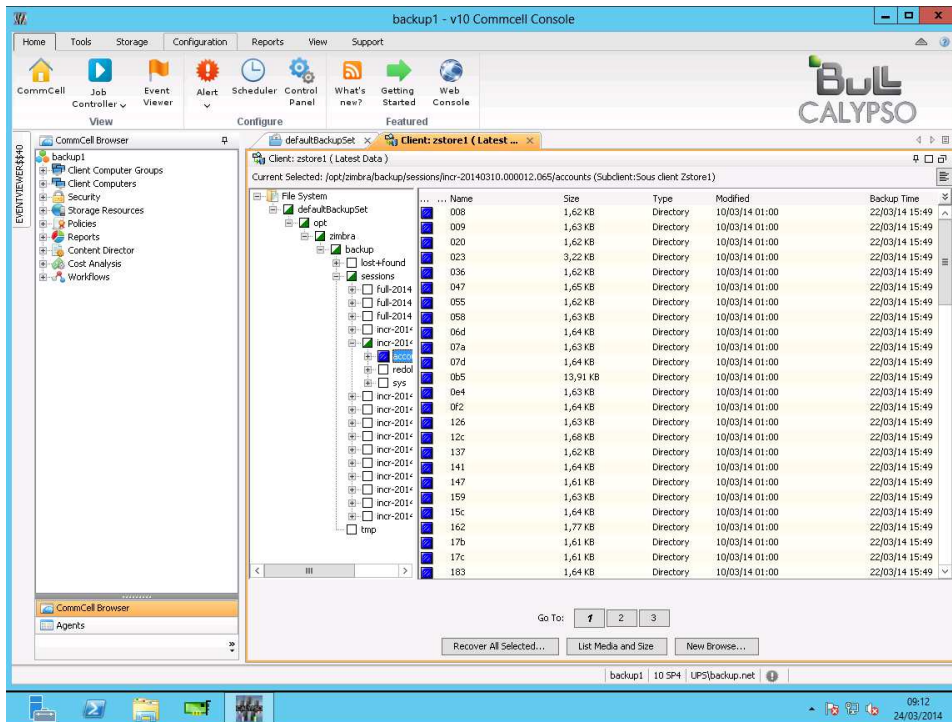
backup1 - v10 Commcell Console

Home Tools Storage Configuration Reports View Support

CommCell Job Controller Event Viewer Alert Scheduler Control Panel What's new? Getting Started Web Console

View Configure Featured

BULL CALYPSO

EVENTVIEWER$$40

CommCell Browser

backup1
Client Computer Groups
Client Computers
Security
Storage Resources
Policies
Reports
Content Director
Cost Analysis
Workflows

defaultBackupSet × Client: zstore1 ( Latest ... ×

Client: zstore1 ( Latest Data )

Current Selected: /opt/zimbra/backup/sessions/incr-20140310.000012.065/accounts (Subclient:Sous client Zstore1)

File System
defaultBackupSet
opt
zimbra
backup
lost+found
sessions
full-2014
full-2014
full-2014
incr-201
incr-201
acco
redol
sys
incr-201
incr-201
incr-201
incr-201
incr-201
incr-201
incr-201
incr-201
incr-201
incr-201
tmp

| Name | Size | Type | Modified | Backup Time |
|---|---|---|---|---|
| 008 | 1,62 KB | Directory | 10/03/14 01:00 | 22/03/14 15:49 |
| 009 | 1,63 KB | Directory | 10/03/14 01:00 | 22/03/14 15:49 |
| 020 | 1,62 KB | Directory | 10/03/14 01:00 | 22/03/14 15:49 |
| 023 | 3,22 KB | Directory | 10/03/14 01:00 | 22/03/14 15:49 |
| 036 | 1,62 KB | Directory | 10/03/14 01:00 | 22/03/14 15:49 |
| 047 | 1,65 KB | Directory | 10/03/14 01:00 | 22/03/14 15:49 |
| 055 | 1,62 KB | Directory | 10/03/14 01:00 | 22/03/14 15:49 |
| 058 | 1,63 KB | Directory | 10/03/14 01:00 | 22/03/14 15:49 |
| 06d | 1,64 KB | Directory | 10/03/14 01:00 | 22/03/14 15:49 |
| 07a | 1,63 KB | Directory | 10/03/14 01:00 | 22/03/14 15:49 |
| 07d | 1,64 KB | Directory | 10/03/14 01:00 | 22/03/14 15:49 |
| 0b5 | 13,91 KB | Directory | 10/03/14 01:00 | 22/03/14 15:49 |
| 0e4 | 1,63 KB | Directory | 10/03/14 01:00 | 22/03/14 15:49 |
| 0f2 | 1,64 KB | Directory | 10/03/14 01:00 | 22/03/14 15:49 |
| 126 | 1,63 KB | Directory | 10/03/14 01:00 | 22/03/14 15:49 |
| 12c | 1,68 KB | Directory | 10/03/14 01:00 | 22/03/14 15:49 |
| 137 | 1,62 KB | Directory | 10/03/14 01:00 | 22/03/14 15:49 |
| 141 | 1,64 KB | Directory | 10/03/14 01:00 | 22/03/14 15:49 |
| 147 | 1,61 KB | Directory | 10/03/14 01:00 | 22/03/14 15:49 |
| 159 | 1,63 KB | Directory | 10/03/14 01:00 | 22/03/14 15:49 |
| 15c | 1,64 KB | Directory | 10/03/14 01:00 | 22/03/14 15:49 |
| 162 | 1,77 KB | Directory | 10/03/14 01:00 | 22/03/14 15:49 |
| 17b | 1,61 KB | Directory | 10/03/14 01:00 | 22/03/14 15:49 |
| 17c | 1,61 KB | Directory | 10/03/14 01:00 | 22/03/14 15:49 |
| 183 | 1,64 KB | Directory | 10/03/14 01:00 | 22/03/14 15:49 |

Go To: 1 2 3

Recover All Selected... List Media and Size New Browse...

CommCell Browser
Agents

backup1 | 10 SP4 | UPS\backup.net

09:12
24/03/2014